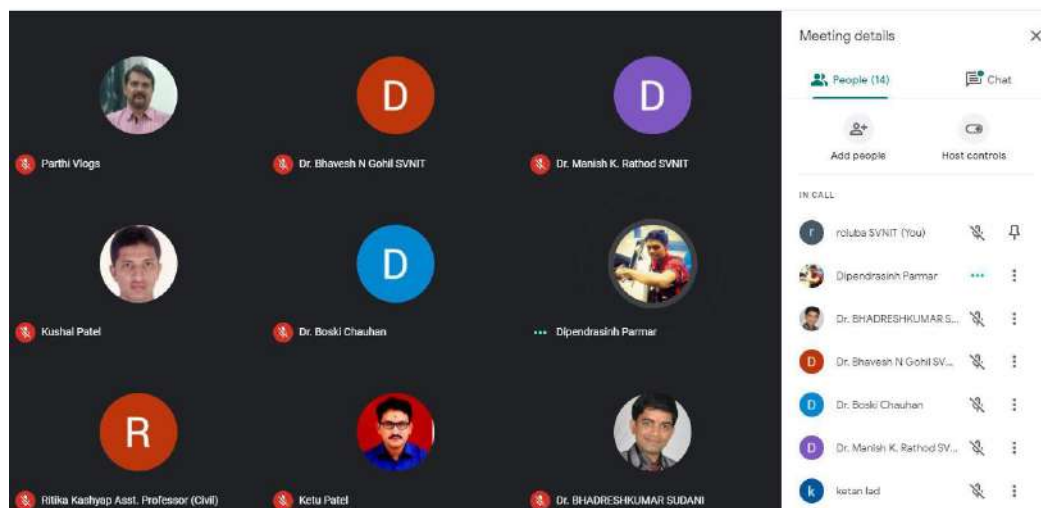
D
D
Parthi Vlogs
Dr. Bhavesh N Gohil SVNIT
Dr. Manish K. Rathod SVNIT
D
Kushal Patel
Dr. Boski Chauhan
Dipendrasinh Parmar
R
Ritika Kashyap Asst. Professor (Civil)
Ketu Patel
Dr. BHADRESHKUMAR SUDANI

Meeting details
People (14)
Chat
Add people
Host controls
IN CALL
r roluba SVNIT (You)
Dipendrasinh Parmar
Dr. BHADRESHKUMAR S...
D Dr. Bhavesh N Gohil SV...
D Dr. Boski Chauhan
D Dr. Manish K. Rathod SV...
k ketan lad